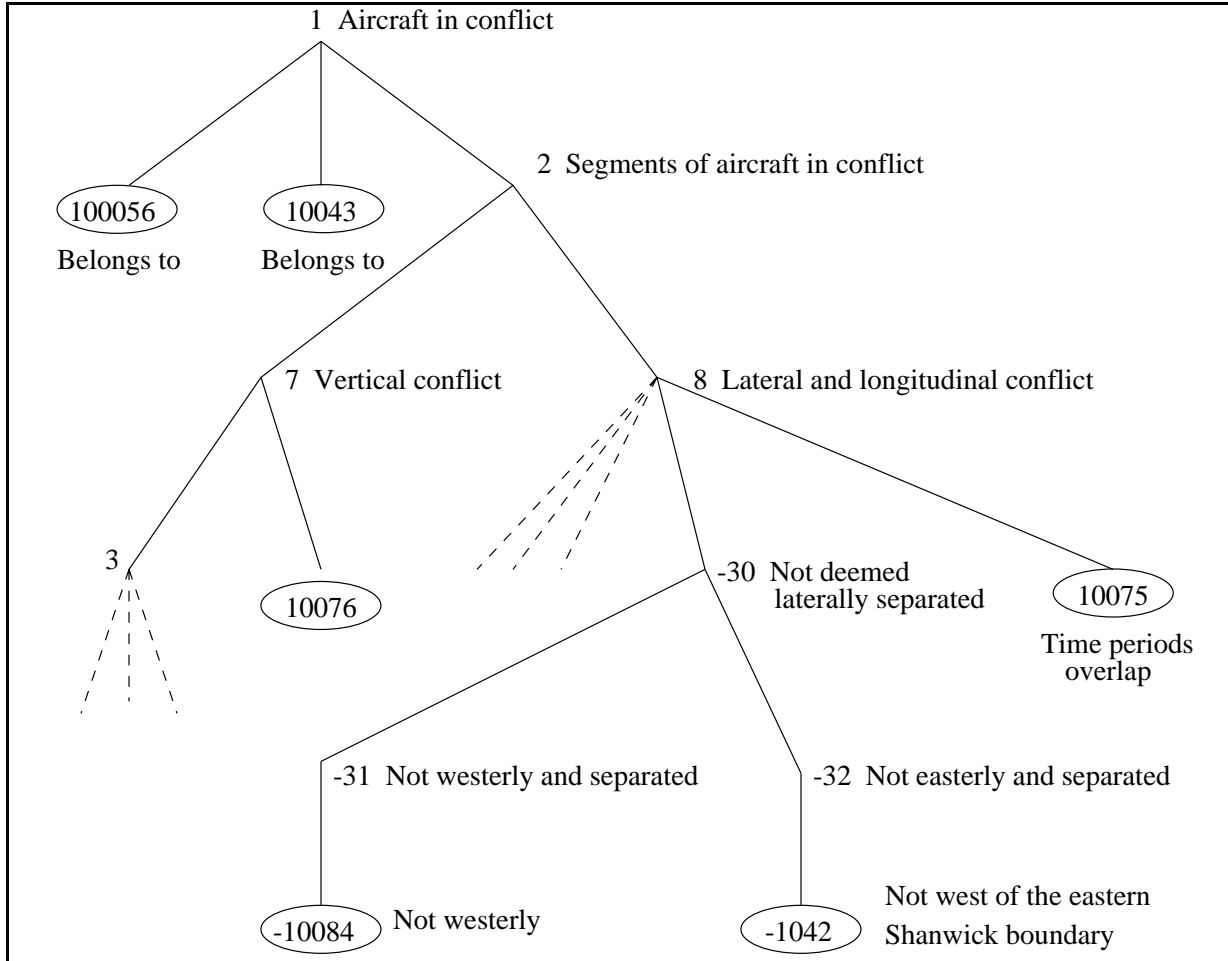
1 Aircraft in conflict

100056
Belongs to

10043
Belongs to

2 Segments of aircraft in conflict

7 Vertical conflict

8 Lateral and longitudinal conflict

3

10076

-30 Not deemed laterally separated

10075
Time periods overlap

-31 Not westerly and separated

-32 Not easterly and separated

-10084 Not westerly

-1042 Not west of the eastern Shanwick boundary